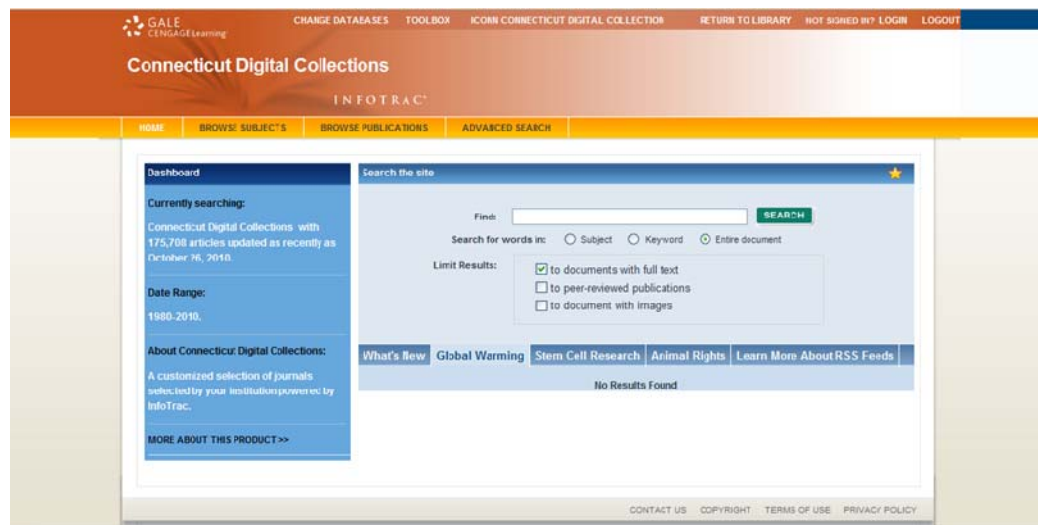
GALE
CENGAGE Learning

CHANGE DATABASES TOOLBOX ICONN CONNECTICUT DIGITAL COLLECTION RETURN TO LIBRARY NOT SIGNED IN? LOGIN LOGOUT

Connecticut Digital Collections

INFOTRAC

HOME BROWSE SUBJECTS BROWSE PUBLICATIONS ADVANCED SEARCH

Dashboard

Currently searching:

Connecticut Digital Collections with 175,708 articles updated as recently as October 26, 2010.

Date Range:

1980-2010.

About Connecticut Digital Collections:

A customized selection of journals selected by your institution powered by InfoTrac.

MORE ABOUT THIS PRODUCT >>

Search the site

Find: SEARCH

Search for words in: Subject Keyword Entire document

Limit Results: to documents with full text
to peer-reviewed publications
to document with images

What's New Global Warming Stem Cell Research Animal Rights Learn More About RSS Feeds

No Results Found

CONTACT US COPYRIGHT TERMS OF USE PRIVACY POLICY